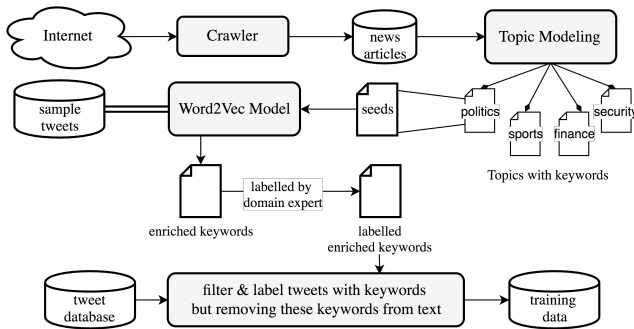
Internet

Crawler

news articles

Topic Modeling

sample tweets

Word2Vec Model

seeds

politics

sports

finance

security

Topics with keywords

labelled by domain expert

enriched keywords

labelled enriched keywords

tweet database

filter & label tweets with keywords but removing these keywords from text

training data